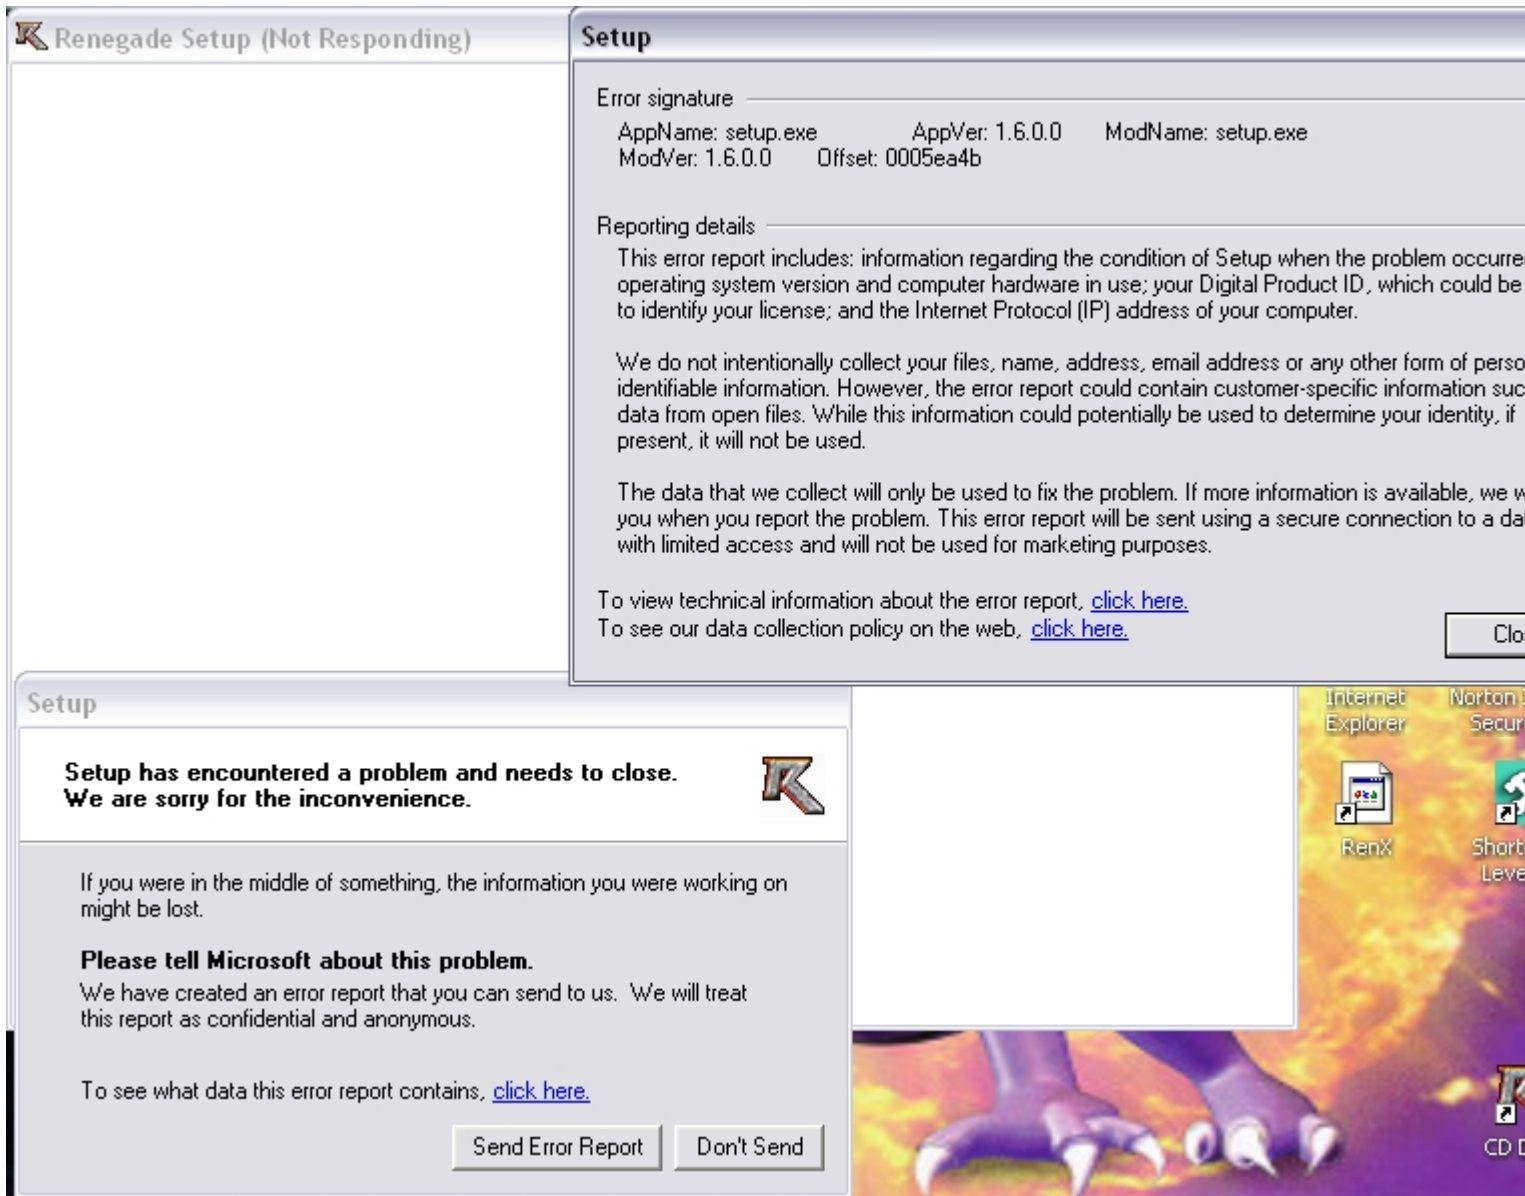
Renegade Setup (Not Responding)

Setup

Error signature

AppName: setup.exe AppVer: 1.6.0.0 ModName: setup.exe
ModVer: 1.6.0.0 Offset: 0005ea4b

Reporting details

This error report includes: information regarding the condition of Setup when the problem occurre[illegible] operating system version and computer hardware in use; your Digital Product ID, which could be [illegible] to identify your license; and the Internet Protocol (IP) address of your computer.

We do not intentionally collect your files, name, address, email address or any other form of perso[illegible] identifiable information. However, the error report could contain customer-specific information suc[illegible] data from open files. While this information could potentially be used to determine your identity, if present, it will not be used.

The data that we collect will only be used to fix the problem. If more information is available, we w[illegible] you when you report the problem. This error report will be sent using a secure connection to a da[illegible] with limited access and will not be used for marketing purposes.

To view technical information about the error report, click here.
To see our data collection policy on the web, click here.

Clo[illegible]

Internet Explorer

Norton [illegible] Secur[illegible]

RenX

Short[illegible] Leve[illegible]

CD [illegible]

Setup

Setup has encountered a problem and needs to close. We are sorry for the inconvenience.

If you were in the middle of something, the information you were working on might be lost.

Please tell Microsoft about this problem.
We have created an error report that you can send to us. We will treat this report as confidential and anonymous.

To see what data this error report contains, click here.

Send Error Report | Don't Send